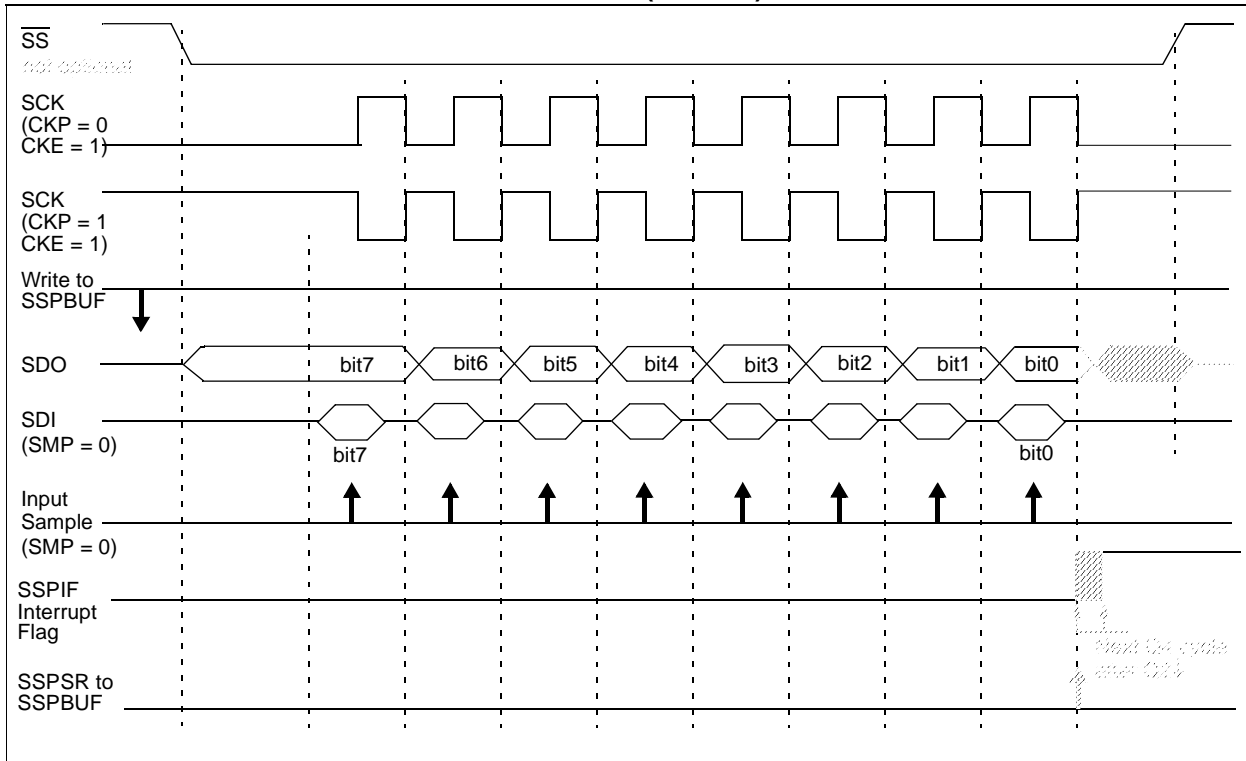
$\overline{SS}$
not optional

SCK
(CKP = 0
CKE = 1)

SCK
(CKP = 1
CKE = 1)

Write to
SSPBUF

SDO

bit7 bit6 bit5 bit4 bit3 bit2 bit1 bit0

SDI
(SMP = 0)

bit7

bit0

Input
Sample
(SMP = 0)

SSPIF
Interrupt
Flag

Next Q4 cycle
after Q2↓

SSPSR to
SSPBUF